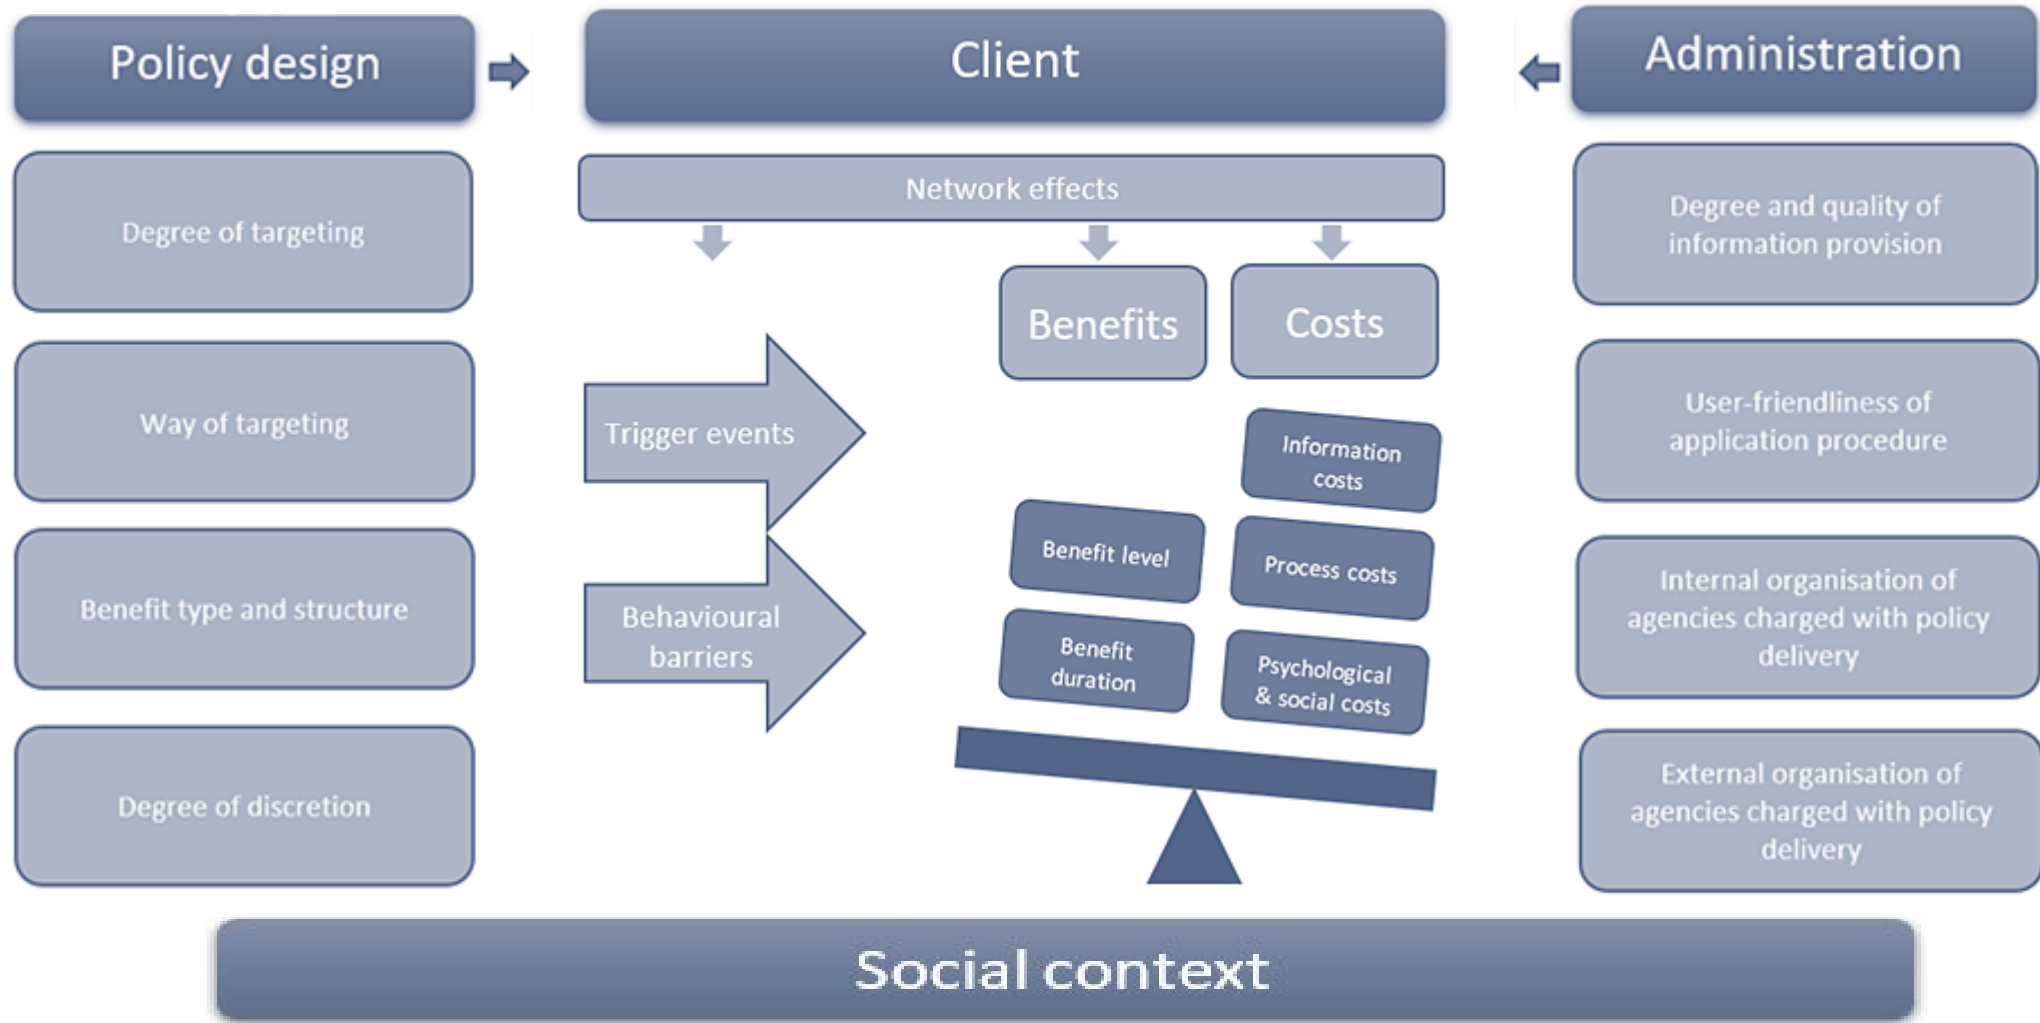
Policy design

Degree of targeting

Way of targeting

Benefit type and structure

Degree of discretion

Client

Network effects

Benefits

Costs

Trigger events

Behavioural barriers

Information costs

Benefit level

Process costs

Benefit duration

Psychological & social costs

Administration

Degree and quality of information provision

User-friendliness of application procedure

Internal organisation of agencies charged with policy delivery

External organisation of agencies charged with policy delivery

Social context